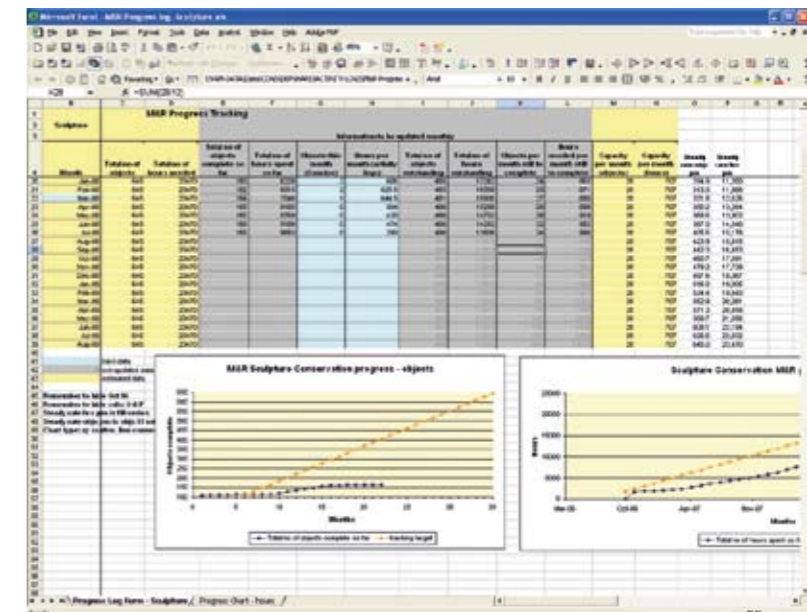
Microsoft Excel - M&R Progress log Sculpture.xls

File Edit View Insert Format Tools Data Window Help Adobe PDF

Arial

A28 fx =SUM(E2:E12)

Sculpture

M&R Progress Tracking

Information to be updated monthly

Month

Total no of objects

Total no of hours needed

Total no of objects complete so far

Total no of hours spent so far

Objects this month (Counter)

Hours per month (actually logs)

Total no of objects outstanding

Total no of hours outstanding

Objects per month still to complete

Hours needed per month still to complete

Capacity per month (objects)

Capacity per month (hours)

Steady rate objs pm

Steady rate hrs pm

M&R Sculpture Conservation progress - objects

Objects complete

Months

Total no of objects complete so far

tracking target

Sculpture Conservation M&R

Hours

Months

Mar-06

Oct-06

Jun-07

Nov-07

Total no of hours spent so far

Progress Log Form - Sculpture / Progress Chart - Hours /